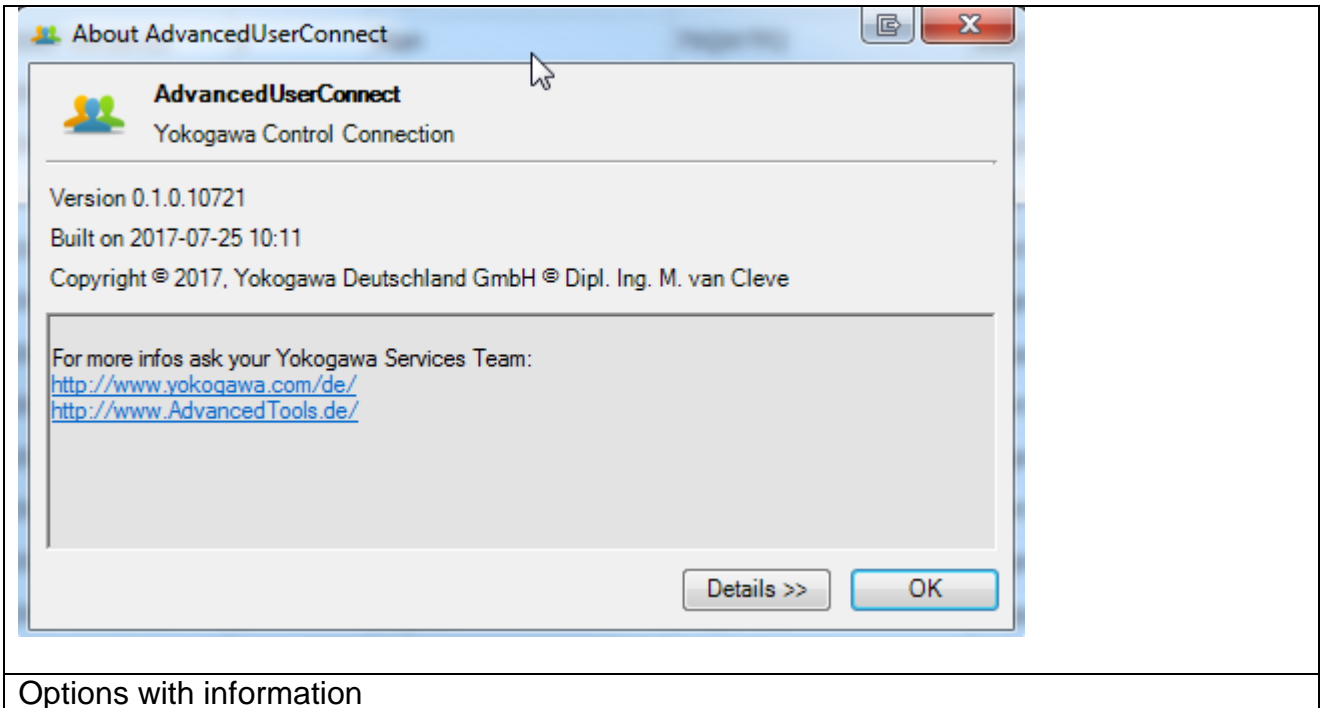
About AdvancedUserConnect

AdvancedUserConnect
Yokogawa Control Connection

Version 0.1.0.10721
Built on 2017-07-25 10:11
Copyright © 2017, Yokogawa Deutschland GmbH © Dipl. Ing. M. van Cleve

For more infos ask your Yokogawa Services Team:
http://www.yokogawa.com/de/
http://www.AdvancedTools.de/

Details >>
OK

Options with information